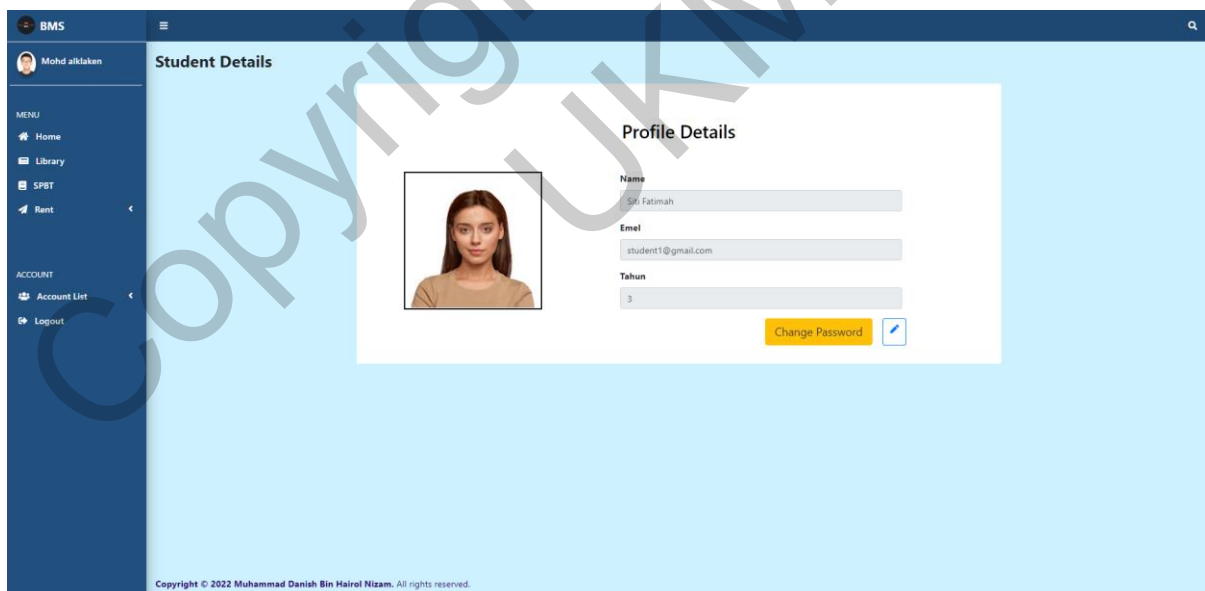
BMS

Mohd alklaken

MENU
Home
Library
SPBT
Rent

ACCOUNT
Account List
Logout

Student Details

Profile Details

Name
Siti Fatimah
Emel
student1@gmail.com
Tahun
3
Change Password

Copyright © 2022 Muhammad Danish Bin Hairol Nizam. All rights reserved.

Copyright UKM